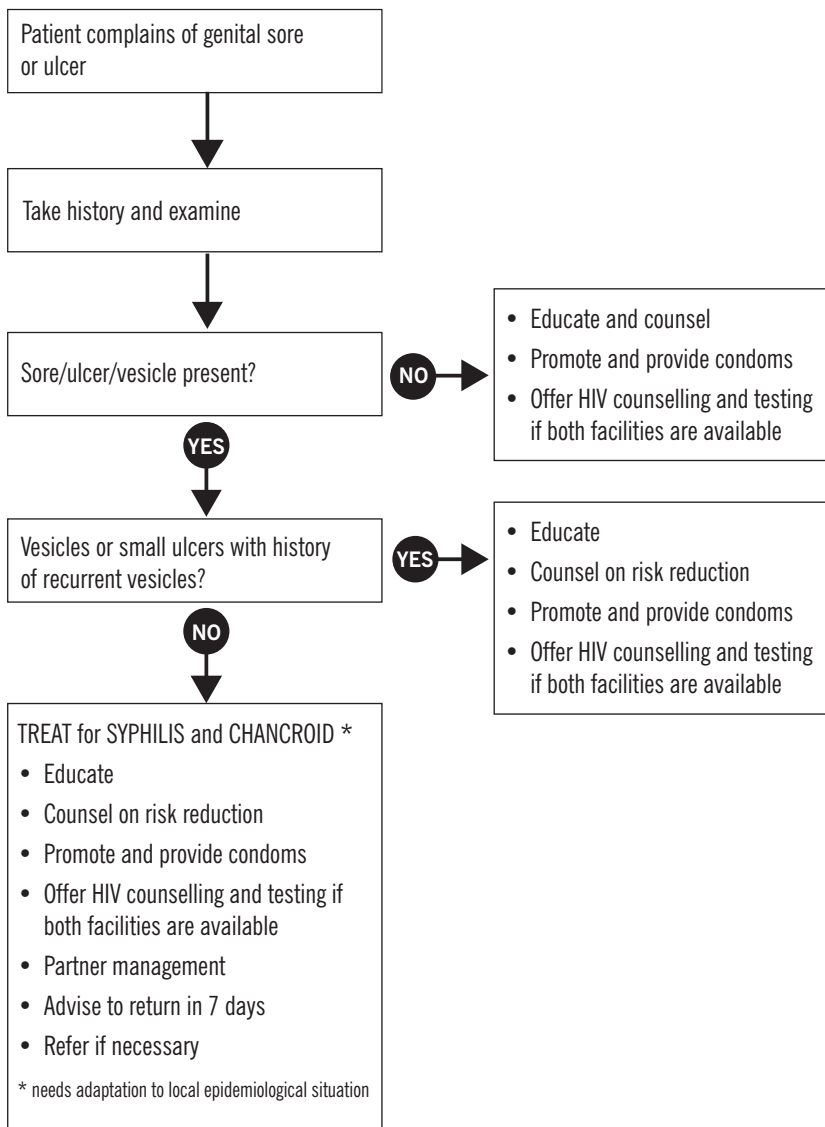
Patient complains of genital sore or ulcer

Take history and examine

Sore/ulcer/vesicle present?

NO

- Educate and counsel
- Promote and provide condoms
- Offer HIV counselling and testing if both facilities are available

YES

Vesicles or small ulcers with history of recurrent vesicles?

YES

- Educate
- Counsel on risk reduction
- Promote and provide condoms
- Offer HIV counselling and testing if both facilities are available

NO

TREAT for SYPHILIS and CHANCROID *

- Educate
- Counsel on risk reduction
- Promote and provide condoms
- Offer HIV counselling and testing if both facilities are available
- Partner management
- Advise to return in 7 days
- Refer if necessary

* needs adaptation to local epidemiological situation